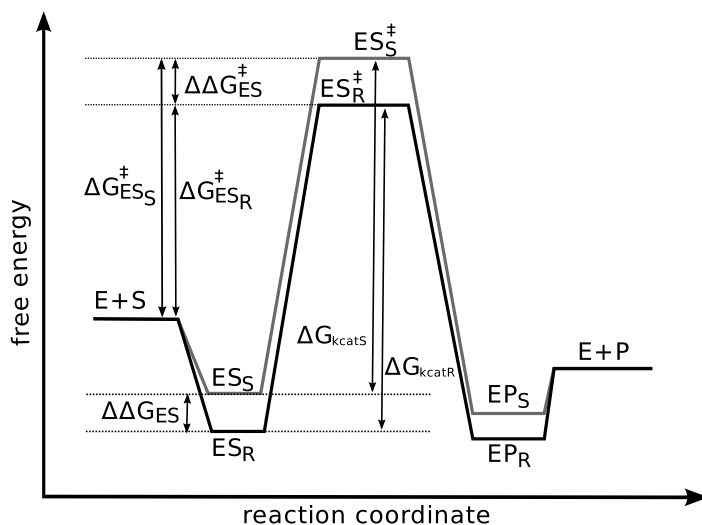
$ES_S^‡$
$\Delta\Delta G_{ES}^‡$
$ES_R^‡$
$\Delta G_{ES_S}^‡$
$\Delta G_{ES_R}^‡$
free energy
E+S
$\Delta G_{kcatS}$
$\Delta G_{kcatR}$
E+P
$ES_S$
$EP_S$
$\Delta\Delta G_{ES}$
$ES_R$
$EP_R$
reaction coordinate